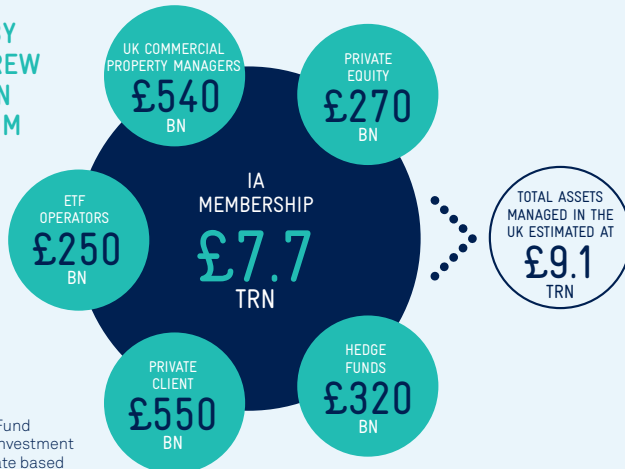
Y
REW
N
M

UK COMMERCIAL PROPERTY MANAGERS
£540
BN

PRIVATE EQUITY
£270
BN

ETF OPERATORS
£250
BN

IA MEMBERSHIP
£7.7
TRN

TOTAL ASSETS MANAGED IN THE UK ESTIMATED AT
£9.1
TRN

PRIVATE CLIENT
£550
BN

HEDGE FUNDS
£320
BN

Fund
nvestment
ate based